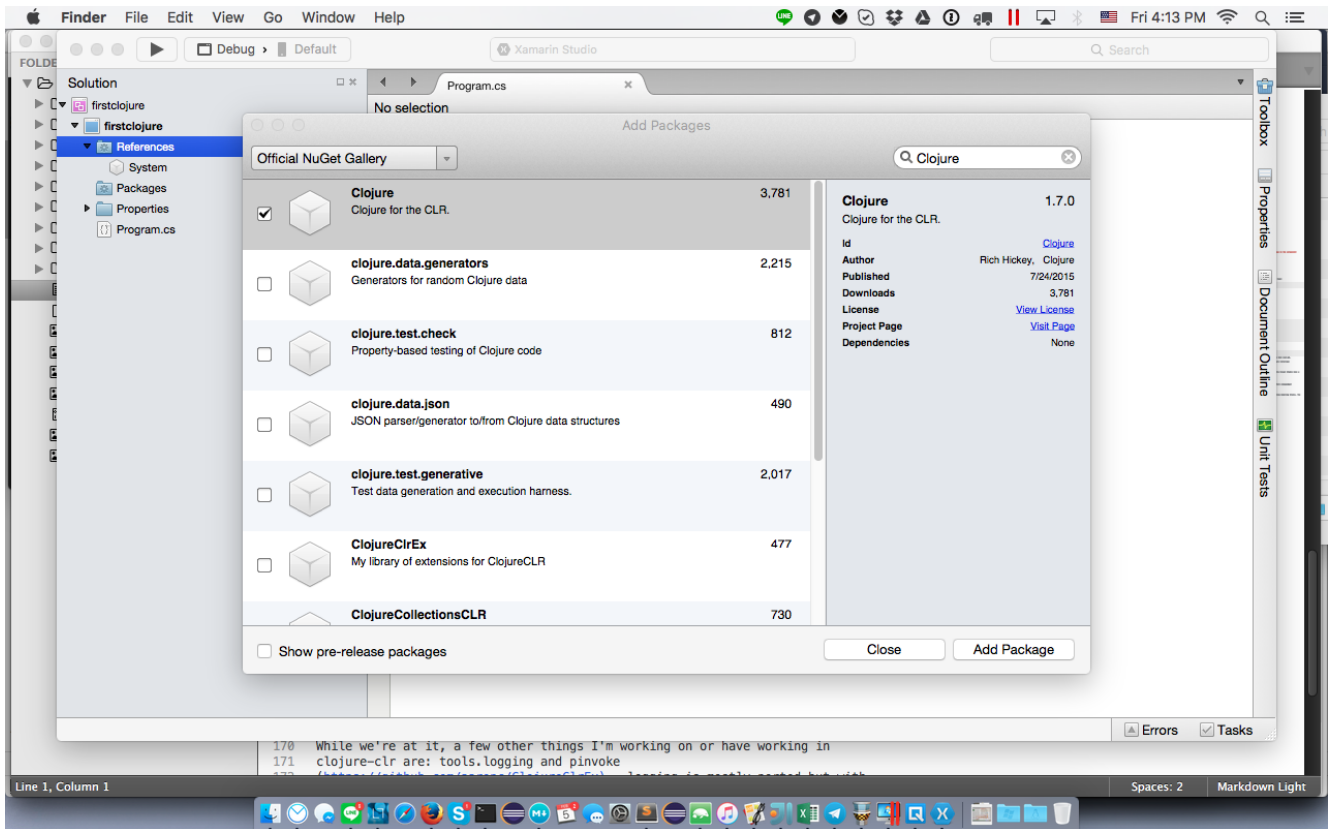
Finder File Edit View Go Window Help
Fri 4:13 PM

FOLDE

Debug › Default
Xamarin Studio
Search

Solution
firstclojure
firstclojure
References
System
Packages
Properties
Program.cs

Program.cs
No selection

Toolbox
Properties
Document Outline
Unit Tests

Add Packages

Official NuGet Gallery
Clojure

| | Package | Downloads |
|---|---|---|
| ☑ | **Clojure** Clojure for the CLR. | 3,781 |
| ☐ | **clojure.data.generators** Generators for random Clojure data | 2,215 |
| ☐ | **clojure.test.check** Property-based testing of Clojure code | 812 |
| ☐ | **clojure.data.json** JSON parser/generator to/from Clojure data structures | 490 |
| ☐ | **clojure.test.generative** Test data generation and execution harness. | 2,017 |
| ☐ | **ClojureClrEx** My library of extensions for ClojureCLR | 477 |
| | **ClojureCollectionsCLR** | 730 |

Clojure 1.7.0
Clojure for the CLR.

| | |
|---|---|
| Id | Clojure |
| Author | Rich Hickey, Clojure |
| Published | 7/24/2015 |
| Downloads | 3,781 |
| License | View License |
| Project Page | Visit Page |
| Dependencies | None |

Show pre-release packages
Close
Add Package

Errors
Tasks

170 While we're at it, a few other things I'm working on or have working in
171 clojure-clr are: tools.logging and pinvoke
172 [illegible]

Line 1, Column 1
Spaces: 2
Markdown Light